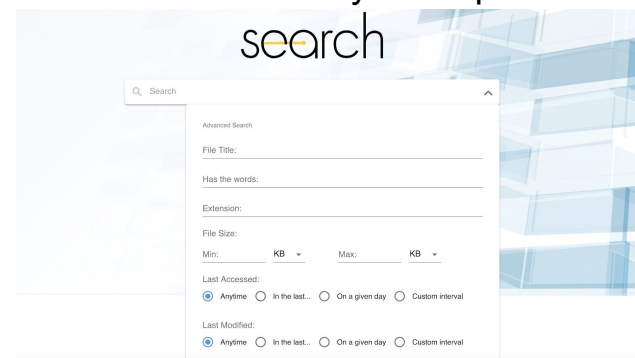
search

Search

Advanced Search

File Title:

Has the words:

Extension:

File Size:

Min: KB Max: KB

Last Accessed:

Anytime In the last... On a given day Custom interval

Last Modified:

Anytime In the last... On a given day Custom interval